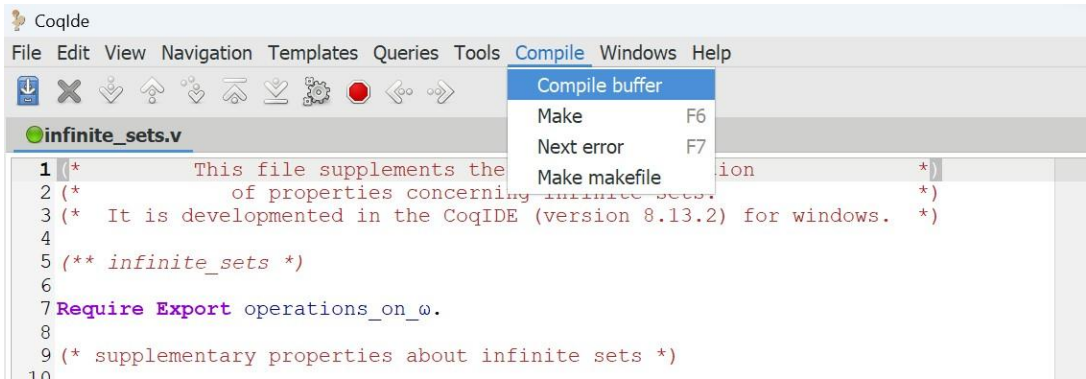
CoqIde

File Edit View Navigation Templates Queries Tools Compile Windows Help

Compile buffer
Make F6
Next error F7
Make makefile

infinite_sets.v

1 (* This file supplements the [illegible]ion *)
2 (* of properties concerning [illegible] *)
3 (* It is developmented in the CoqIDE (version 8.13.2) for windows. *)
4
5 (** infinite_sets *)
6
7 Require Export operations_on_ω.
8
9 (* supplementary properties about infinite sets *)
10